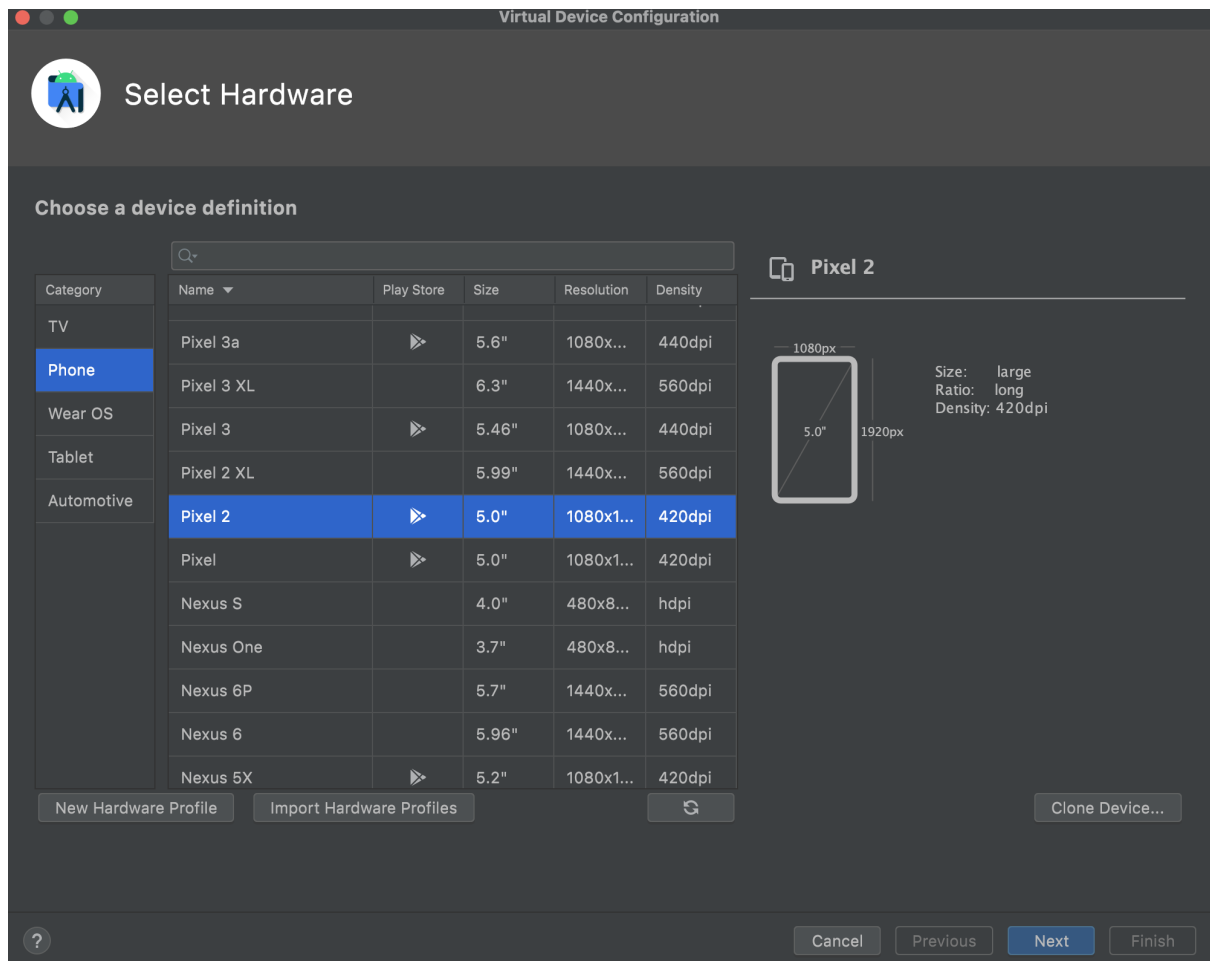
Virtual Device Configuration

Select Hardware

Choose a device definition

| Category |
|---|
| TV |
| Phone |
| Wear OS |
| Tablet |
| Automotive |

| Name | Play Store | Size | Resolution | Density |
|---|---|---|---|---|
| Pixel 3a | | 5.6" | 1080x... | 440dpi |
| Pixel 3 XL | | 6.3" | 1440x... | 560dpi |
| Pixel 3 | | 5.46" | 1080x... | 440dpi |
| Pixel 2 XL | | 5.99" | 1440x... | 560dpi |
| Pixel 2 | | 5.0" | 1080x1... | 420dpi |
| Pixel | | 5.0" | 1080x1... | 420dpi |
| Nexus S | | 4.0" | 480x8... | hdpi |
| Nexus One | | 3.7" | 480x8... | hdpi |
| Nexus 6P | | 5.7" | 1440x... | 560dpi |
| Nexus 6 | | 5.96" | 1440x... | 560dpi |
| Nexus 5X | | 5.2" | 1080x1... | 420dpi |

Pixel 2

1080px
5.0"
1920px

Size: large
Ratio: long
Density: 420dpi

New Hardware Profile
Import Hardware Profiles
Clone Device...

?
Cancel
Previous
Next
Finish